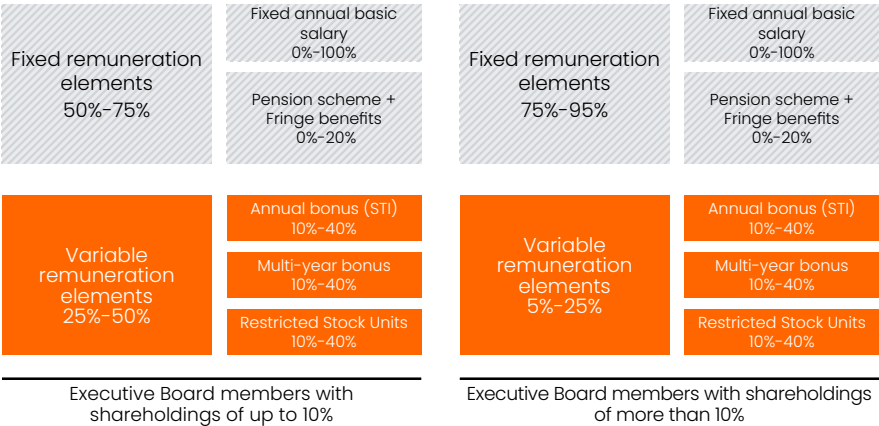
Fixed remuneration elements
50%-75%

Fixed annual basic salary
0%-100%

Pension scheme + Fringe benefits
0%-20%

Variable remuneration elements
25%-50%

Annual bonus (STI)
10%-40%

Multi-year bonus
10%-40%

Restricted Stock Units
10%-40%

Executive Board members with shareholdings of up to 10%

Fixed remuneration elements
75%-95%

Fixed annual basic salary
0%-100%

Pension scheme + Fringe benefits
0%-20%

Variable remuneration elements
5%-25%

Annual bonus (STI)
10%-40%

Multi-year bonus
10%-40%

Restricted Stock Units
10%-40%

Executive Board members with shareholdings of more than 10%